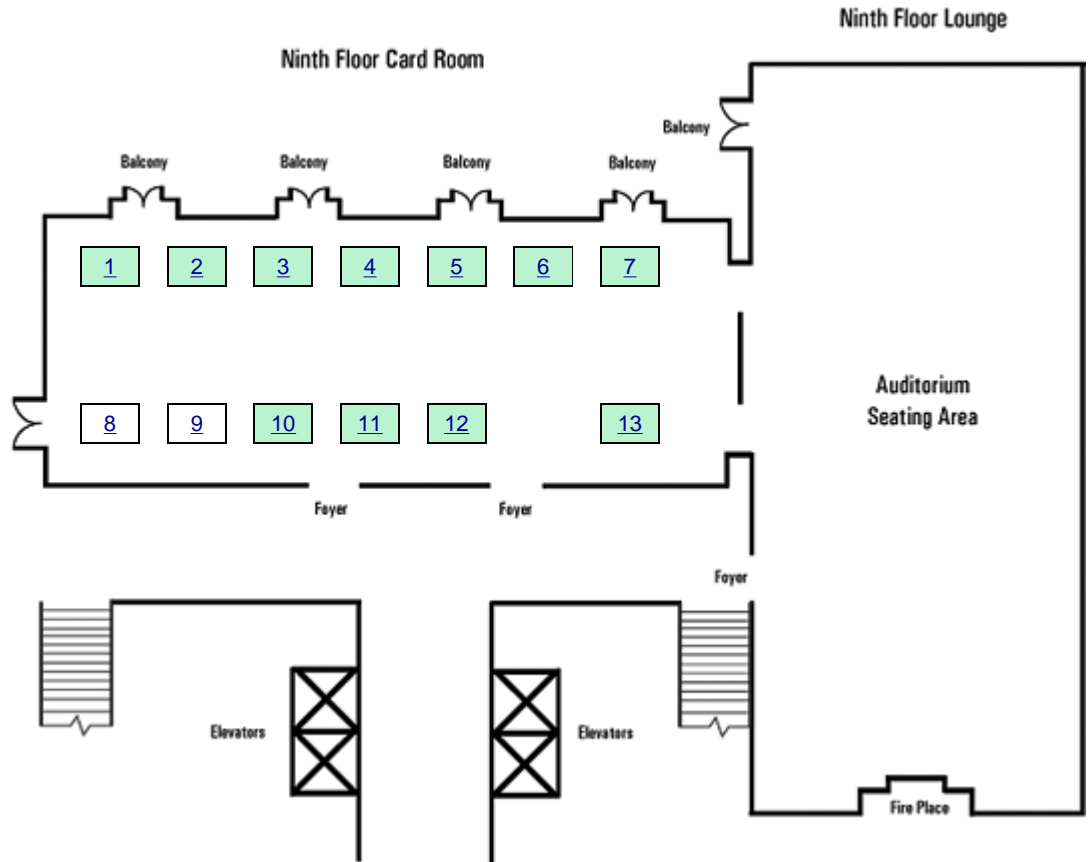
Ninth Floor Lounge

Ninth Floor Card Room

Balcony

Balcony

Balcony

Balcony

Balcony

1

2

3

4

5

6

7

8

9

10

11

12

13

Auditorium Seating Area

Foyer

Foyer

Foyer

Elevators

Elevators

Fire Place